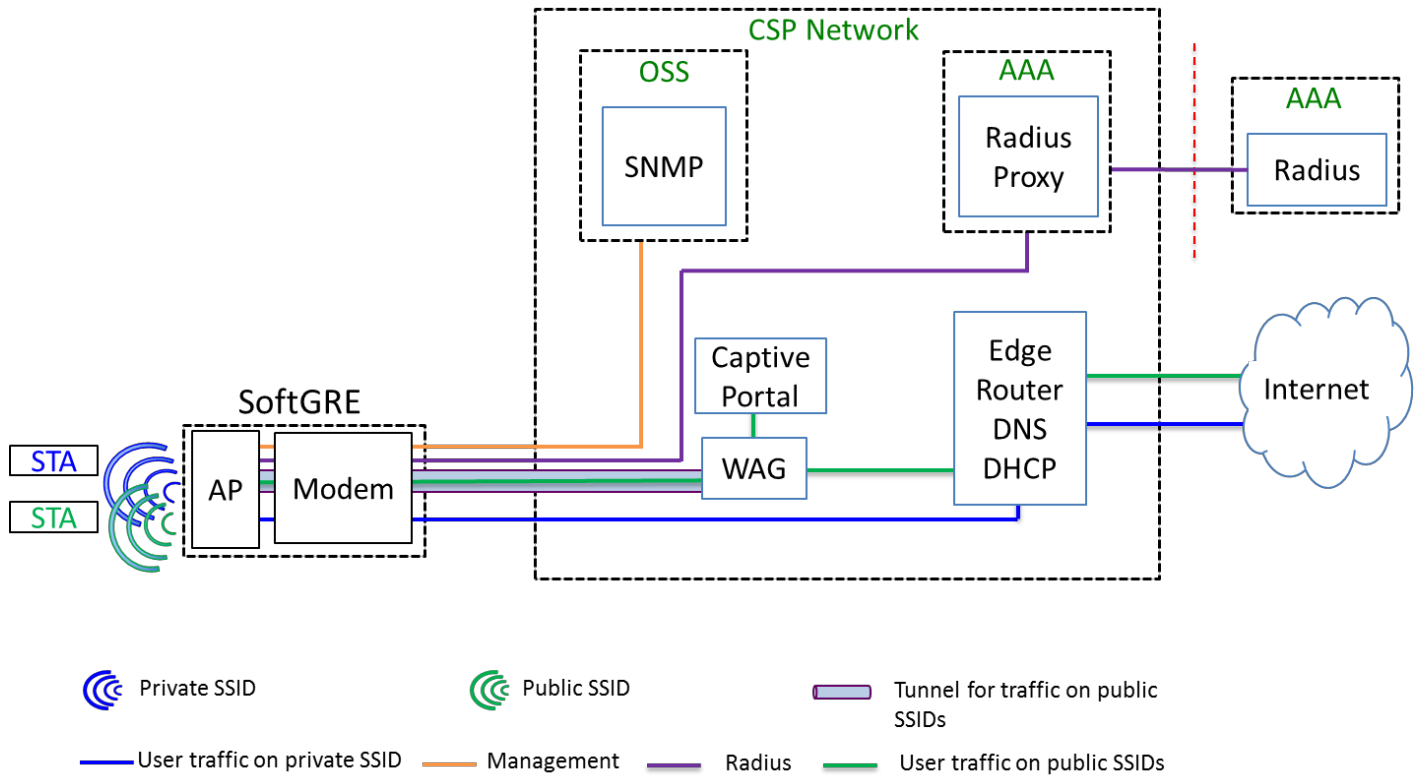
CSP Network

OSS

SNMP

AAA

Radius Proxy

AAA

Radius

Captive Portal

Edge Router DNS DHCP

Internet

SoftGRE

STA

STA

AP

Modem

WAG

Private SSID

Public SSID

Tunnel for traffic on public SSIDs

User traffic on private SSID

Management

Radius

User traffic on public SSIDs